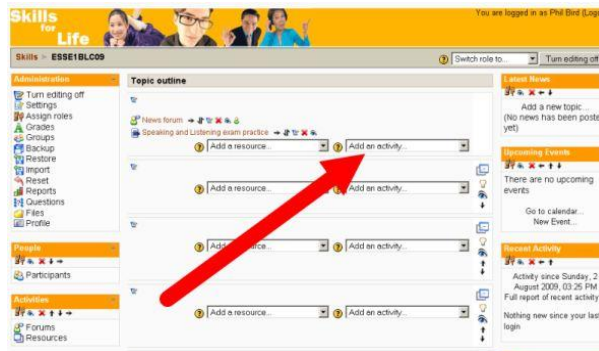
Skills for Life

You are logged in as Phil Bird (Logo

Skills ► ESSE1BLC09

Switch role to...

Turn editing off

Administration

Turn editing off
Settings
Assign roles
Grades
Groups
Backup
Restore
Import
Reset
Reports
Questions
Files
Profile

People

Participants

Activities

Forums
Resources

Topic outline

News forum

Speaking and Listening exam practice

Add a resource...

Add an activity...

Add a resource...

Add an activity...

Add a resource...

Add an activity...

Add a resource...

Add an activity...

Latest News

Add a new topic ...
(No news has been poste yet)

Upcoming Events

There are no upcoming events

Go to calendar...
New Event...

Recent Activity

Activity since Sunday, 2 August 2009, 03:26 PM
Full report of recent activity

Nothing new since your las login